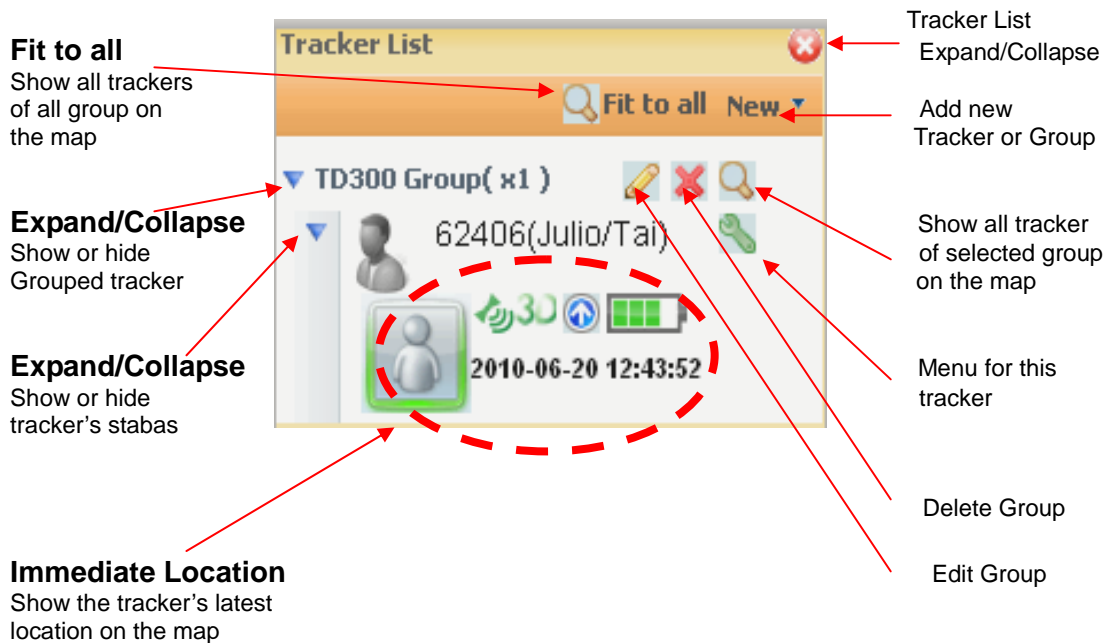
Fit to all
Show all trackers of all group on the map

Expand/Collapse
Show or hide Grouped tracker

Expand/Collapse
Show or hide tracker's stabas

Immediate Location
Show the tracker's latest location on the map

Tracker List

Fit to all New

TD300 Group( x1 )

62406(Julio/Tai)

3D

2010-06-20 12:43:52

Tracker List Expand/Collapse

Add new Tracker or Group

Show all tracker of selected group on the map

Menu for this tracker

Delete Group

Edit Group